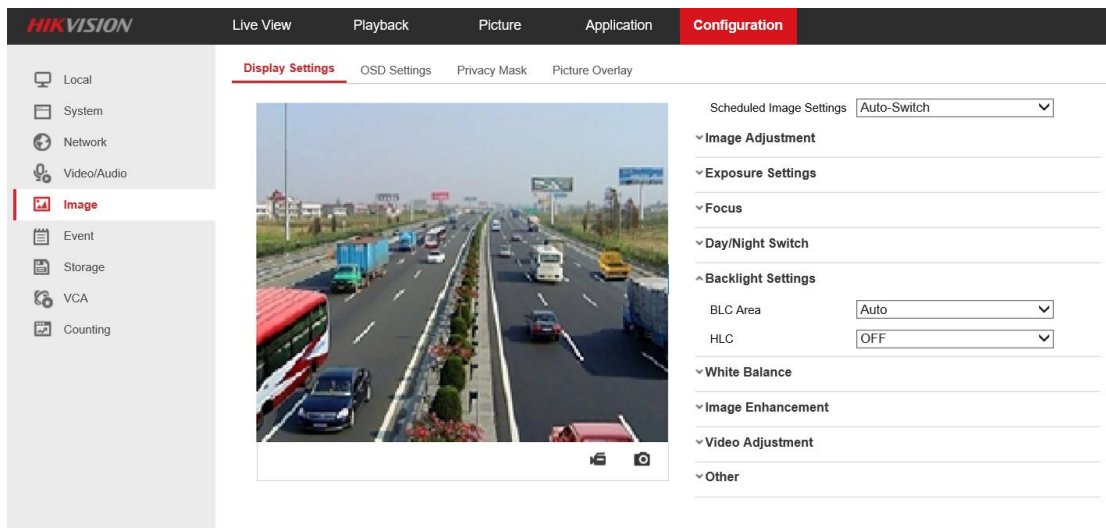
HIKVISION

Live View | Playback | Picture | Application | Configuration

Local
System
Network
Video/Audio
Image
Event
Storage
VCA
Counting

Display Settings | OSD Settings | Privacy Mask | Picture Overlay

Scheduled Image Settings Auto-Switch

Image Adjustment
Exposure Settings
Focus
Day/Night Switch
Backlight Settings
BLC Area Auto
HLC OFF
White Balance
Image Enhancement
Video Adjustment
Other